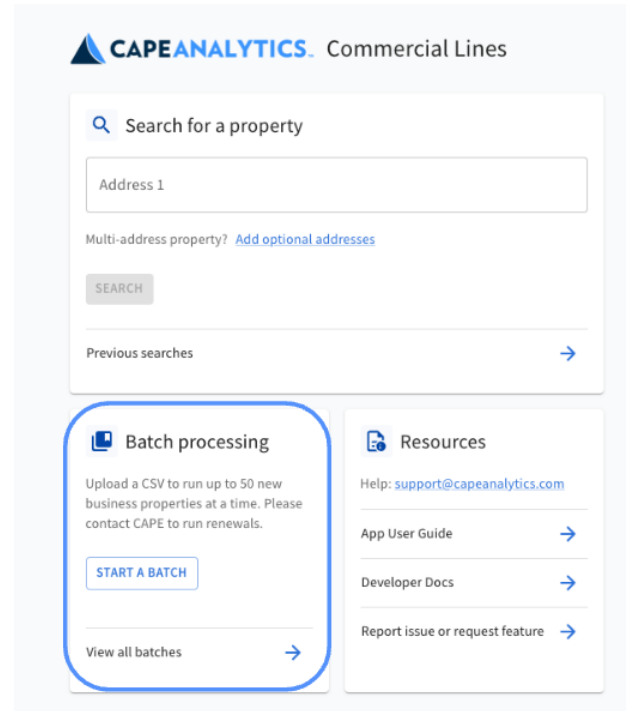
CAPEANALYTICS. Commercial Lines

Search for a property

Address 1

Multi-address property? Add optional addresses

SEARCH

Previous searches

Batch processing

Upload a CSV to run up to 50 new business properties at a time. Please contact CAPE to run renewals.

START A BATCH

View all batches

Resources

Help: support@capeanalytics.com

App User Guide

Developer Docs

Report issue or request feature